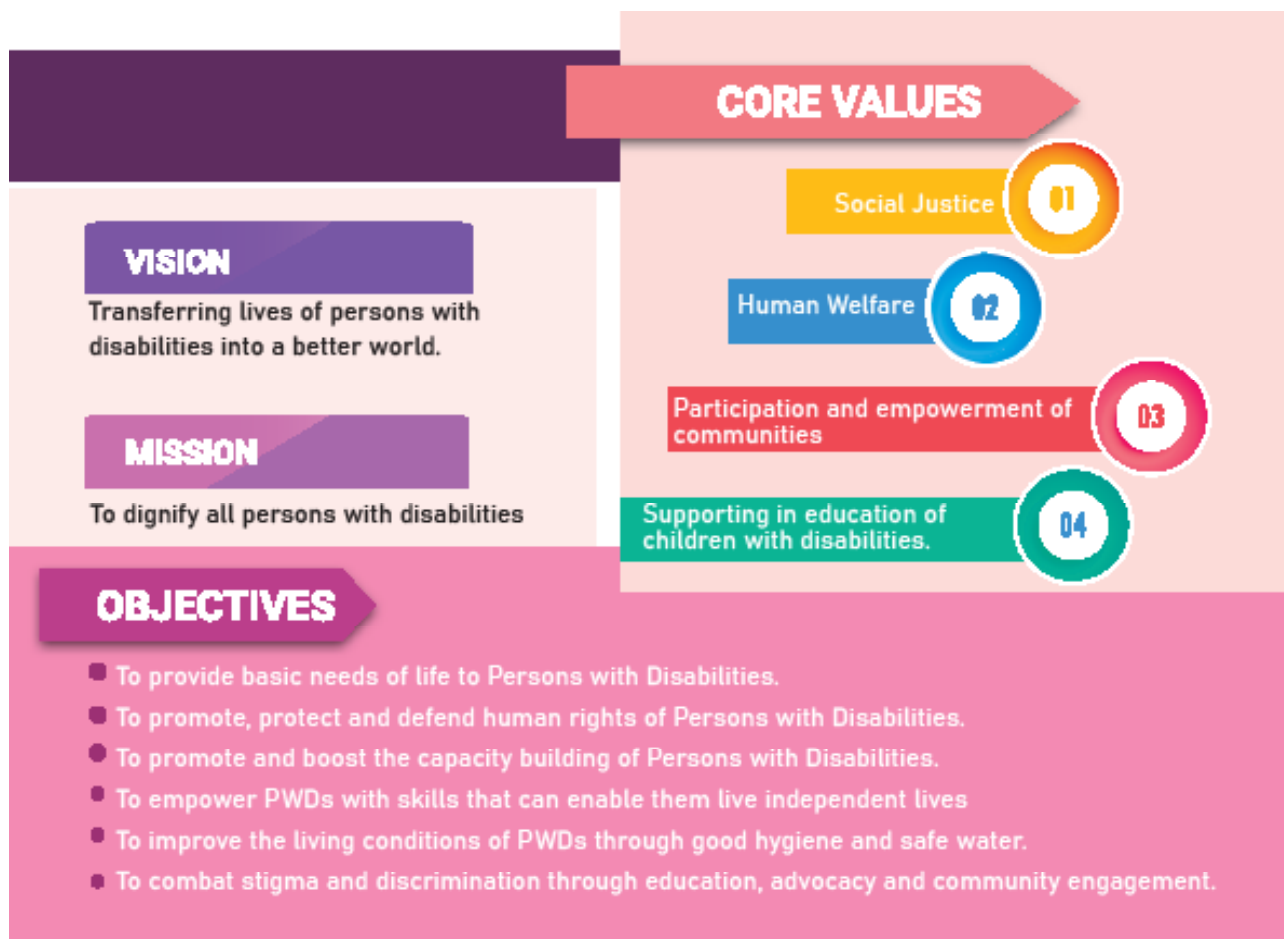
CORE VALUES

Social Justice 01

Human Welfare 02

Participation and empowerment of communities 03

Supporting in education of children with disabilities. 04

VISION

Transferring lives of persons with disabilities into a better world.

MISSION

To dignify all persons with disabilities

OBJECTIVES

- To provide basic needs of life to Persons with Disabilities.
- To promote, protect and defend human rights of Persons with Disabilities.
- To promote and boost the capacity building of Persons with Disabilities.
- To empower PWDs with skills that can enable them live independent lives
- To improve the living conditions of PWDs through good hygiene and safe water.
- To combat stigma and discrimination through education, advocacy and community engagement.